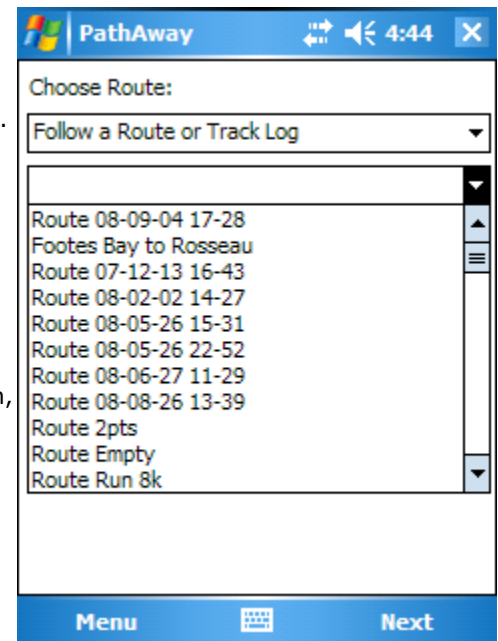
PathAway 4:44

Choose Route:

Follow a Route or Track Log

Route 08-09-04 17-28
Footes Bay to Rosseau
Route 07-12-13 16-43
Route 08-02-02 14-27
Route 08-05-26 15-31
Route 08-05-26 22-52
Route 08-06-27 11-29
Route 08-08-26 13-39
Route 2pts
Route Empty
Route Run 8k

Menu Next